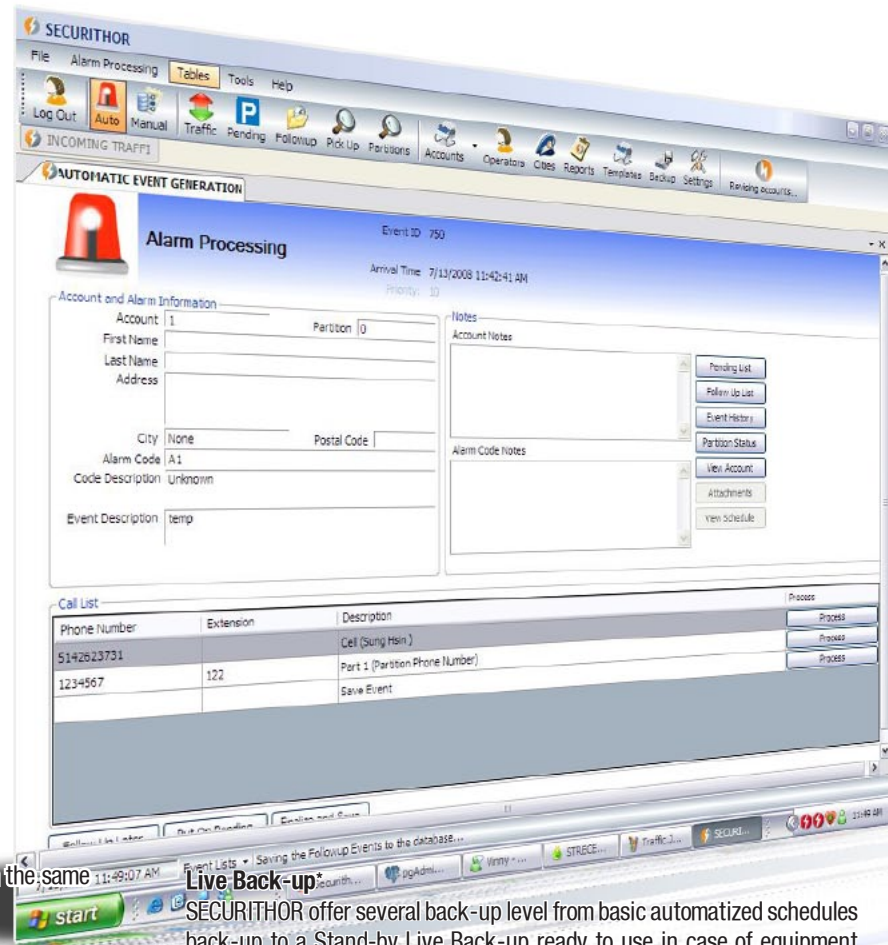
SECURITHOR
File Alarm Processing Tables Tools Help
Log Out Auto Manual Traffic Pending Followup Pick Up Partitions Accounts Operators Cities Reports Templates Backup Settings Revising accounts...
INCOMING TRAFFI
AUTOMATIC EVENT GENERATION
Alarm Processing
Event ID 750
Arrival Time 7/13/2008 11:42:41 AM
Priority 10
Account and Alarm Information
Account 1
Partition 0
First Name
Last Name
Address
City None
Postal Code
Alarm Code A1
Code Description Unknown
Event Description temp
Notes
Account Notes
Alarm Code Notes
Pending List
Follow Up List
Event History
Partition Status
View Account
Attachments
View Schedule
Call List

| Phone Number | Extension | Description | Process |
|---|---|---|---|
| 5142623731 | | Cell (Sung Hsin ) | Process |
| 1234567 | 122 | Part 1 (Partition Phone Number) | Process |
| | | Save Event | Process |

Follow Up Later Put On Pending Finalize and Save
Event Lists • Saving the Followup Events to the database...
11:49:07 AM
the same
start Securith... pgAdmi... Vinny - ... STRECE... Traffic J... SECURI... 11:49 AM
Live Back-up*
SECURITHOR offer several back-up level from basic automatized schedules back-up to a Stand-by Live Back-up ready to use in case of equipment